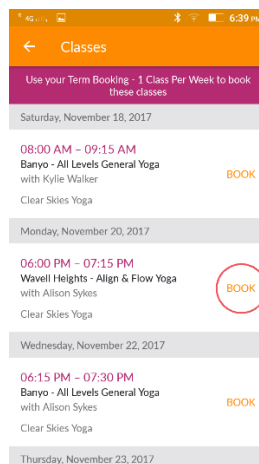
4G 6:39

Classes

Use your Term Booking - 1 Class Per Week to book these classes

Saturday, November 18, 2017

08:00 AM – 09:15 AM
Banyo - All Levels General Yoga
with Kylie Walker
Clear Skies Yoga
BOOK

Monday, November 20, 2017

06:00 PM – 07:15 PM
Wavell Heights - Align & Flow Yoga
with Alison Sykes
Clear Skies Yoga
BOOK

Wednesday, November 22, 2017

06:15 PM – 07:30 PM
Banyo - All Levels General Yoga
with Alison Sykes
Clear Skies Yoga
BOOK

Thursday, November 23, 2017